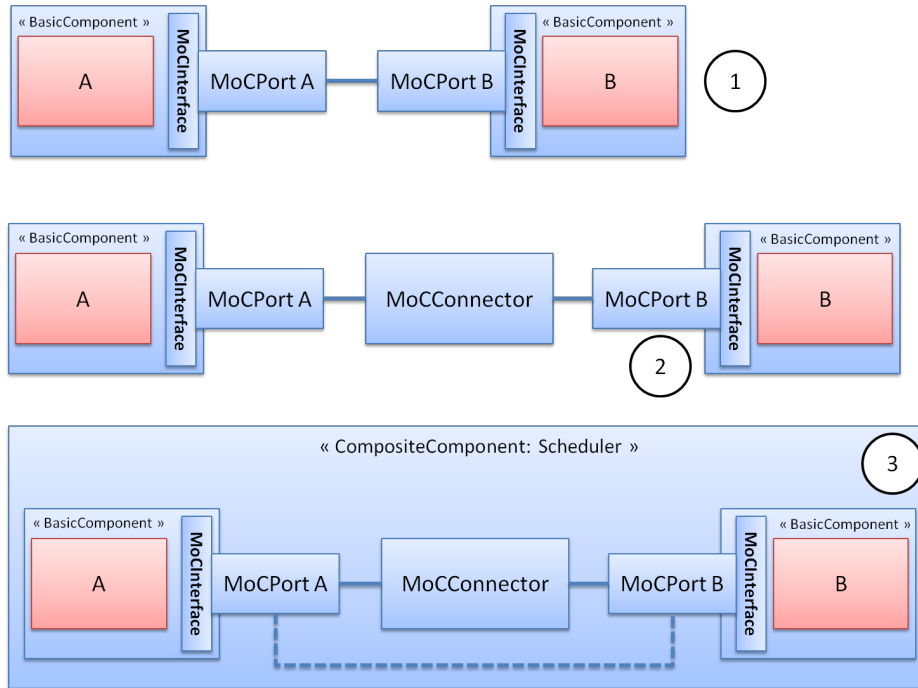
« BasicComponent »
A
MoCInterface
MoCPort A
MoCPort B
MoCInterface
« BasicComponent »
B
1

« BasicComponent »
A
MoCInterface
MoCPort A
MoCConnector
MoCPort B
MoCInterface
« BasicComponent »
B
2

« CompositeComponent: Scheduler »
3
« BasicComponent »
A
MoCInterface
MoCPort A
MoCConnector
MoCPort B
MoCInterface
« BasicComponent »
B